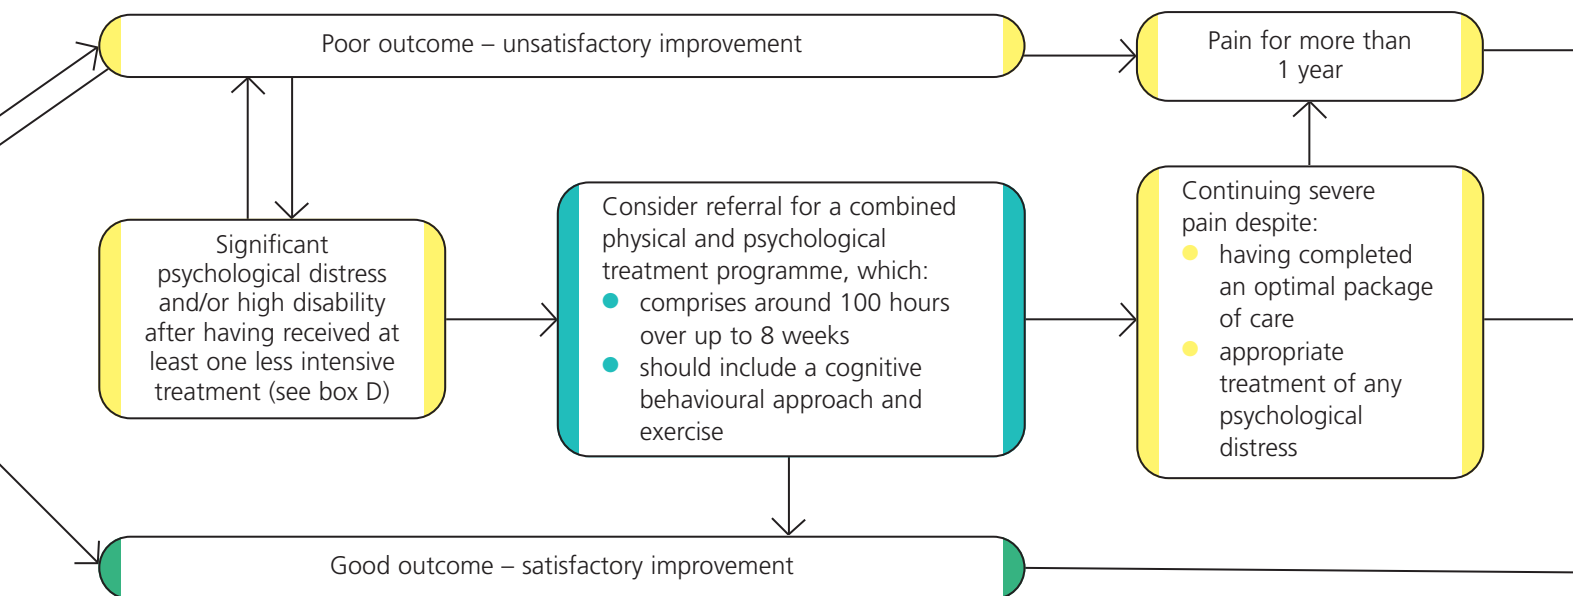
Poor outcome – unsatisfactory improvement

Pain for more than 1 year

Significant psychological distress and/or high disability after having received at least one less intensive treatment (see box D)

Consider referral for a combined physical and psychological treatment programme, which:
- comprises around 100 hours over up to 8 weeks
- should include a cognitive behavioural approach and exercise

Continuing severe pain despite:
- having completed an optimal package of care
- appropriate treatment of any psychological distress

Good outcome – satisfactory improvement